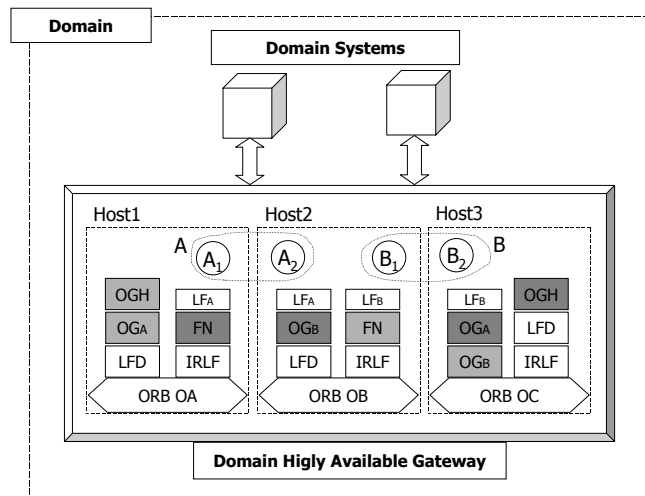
Domain

Domain Systems

Host1

A $A_1$

OGH

OGA

LFD

LFA

FN

IRLF

ORB OA

Host2

$A_2$

$B_1$

LFA

OGB

LFD

LFB

FN

IRLF

ORB OB

Host3

$B_2$ B

LFB

OGA

OGB

OGH

LFD

IRLF

ORB OC

Domain Higly Available Gateway